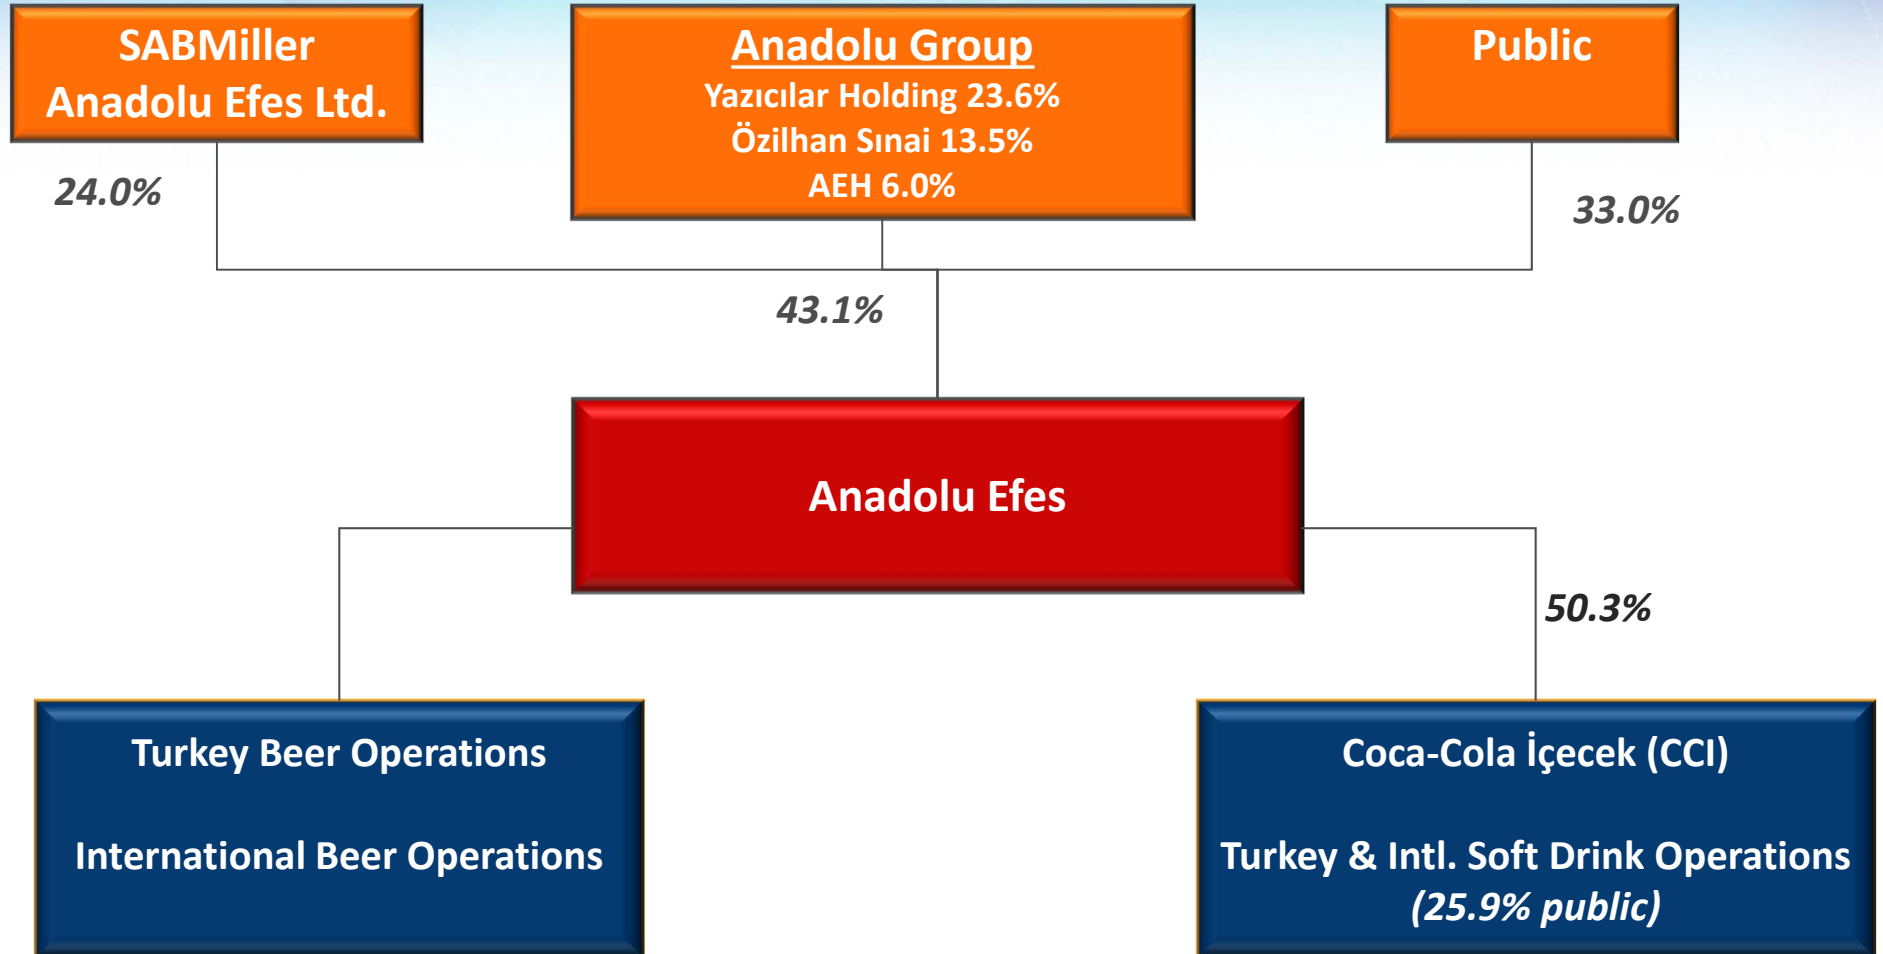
SABMiller Anadolu Efes Ltd.

24.0%

Anadolu Group
Yazıcılar Holding 23.6%
Özilhan Sınai 13.5%
AEH 6.0%

Public

33.0%

43.1%

Anadolu Efes

50.3%

Turkey Beer Operations

International Beer Operations

Coca-Cola İçecek (CCI)

Turkey & Intl. Soft Drink Operations
(25.9% public)